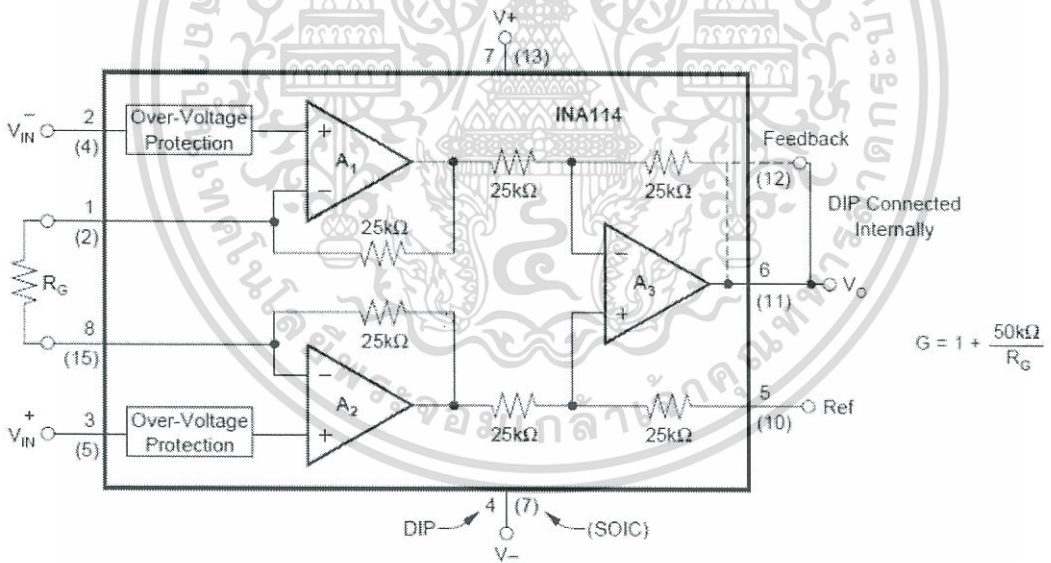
V+
7 (13)

INA114

$V_{IN}^{-}$ 2 (4) Over-Voltage Protection

+ $A_1$ −

25kΩ 25kΩ

Feedback (12)

DIP Connected Internally

1 (2)

25kΩ

$R_G$

− $A_3$ +

6 (11) $V_O$

8 (15)

25kΩ

− $A_2$ +

$G = 1 + \frac{50k\Omega}{R_G}$

$V_{IN}^{+}$ 3 (5) Over-Voltage Protection

25kΩ 25kΩ

5 (10) Ref

DIP 4 (7) (SOIC)

V−